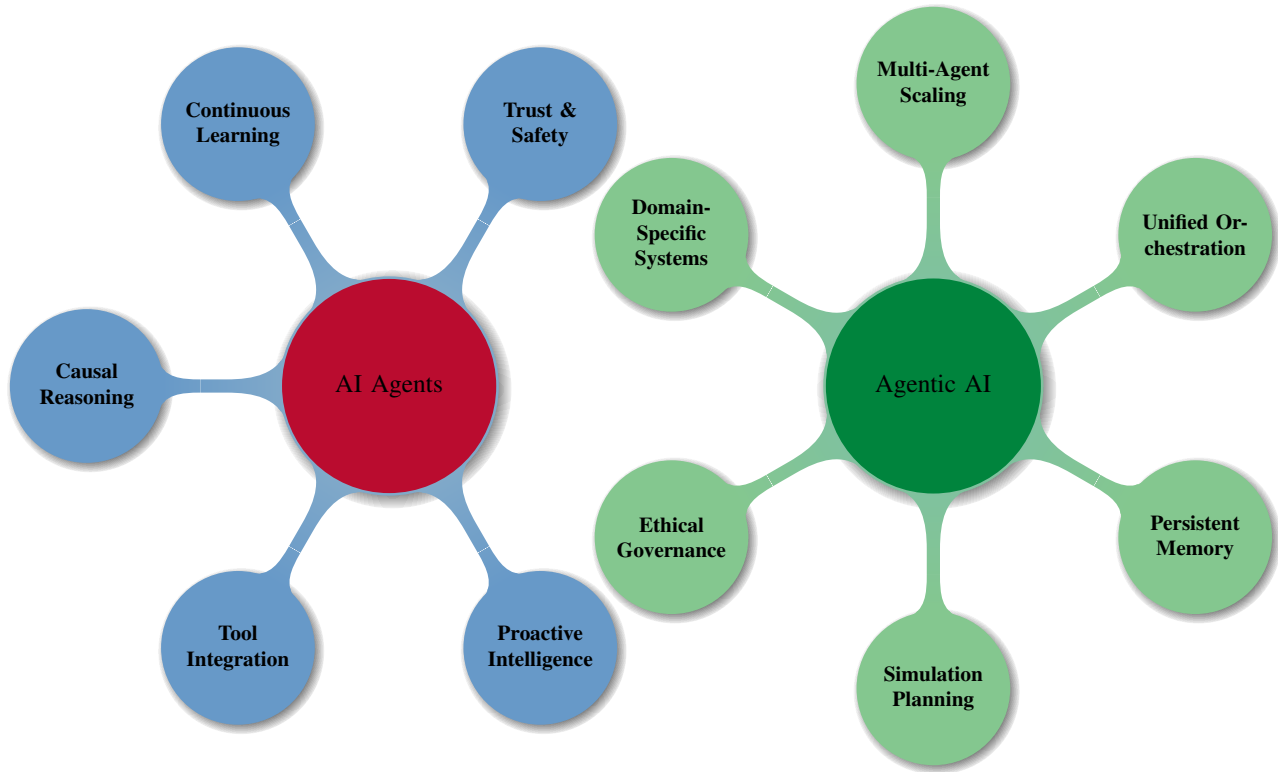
Continuous Learning

Trust & Safety

Causal Reasoning

AI Agents

Tool Integration

Proactive Intelligence

Multi-Agent Scaling

Domain-Specific Systems

Unified Orchestration

Agentic AI

Ethical Governance

Persistent Memory

Simulation Planning